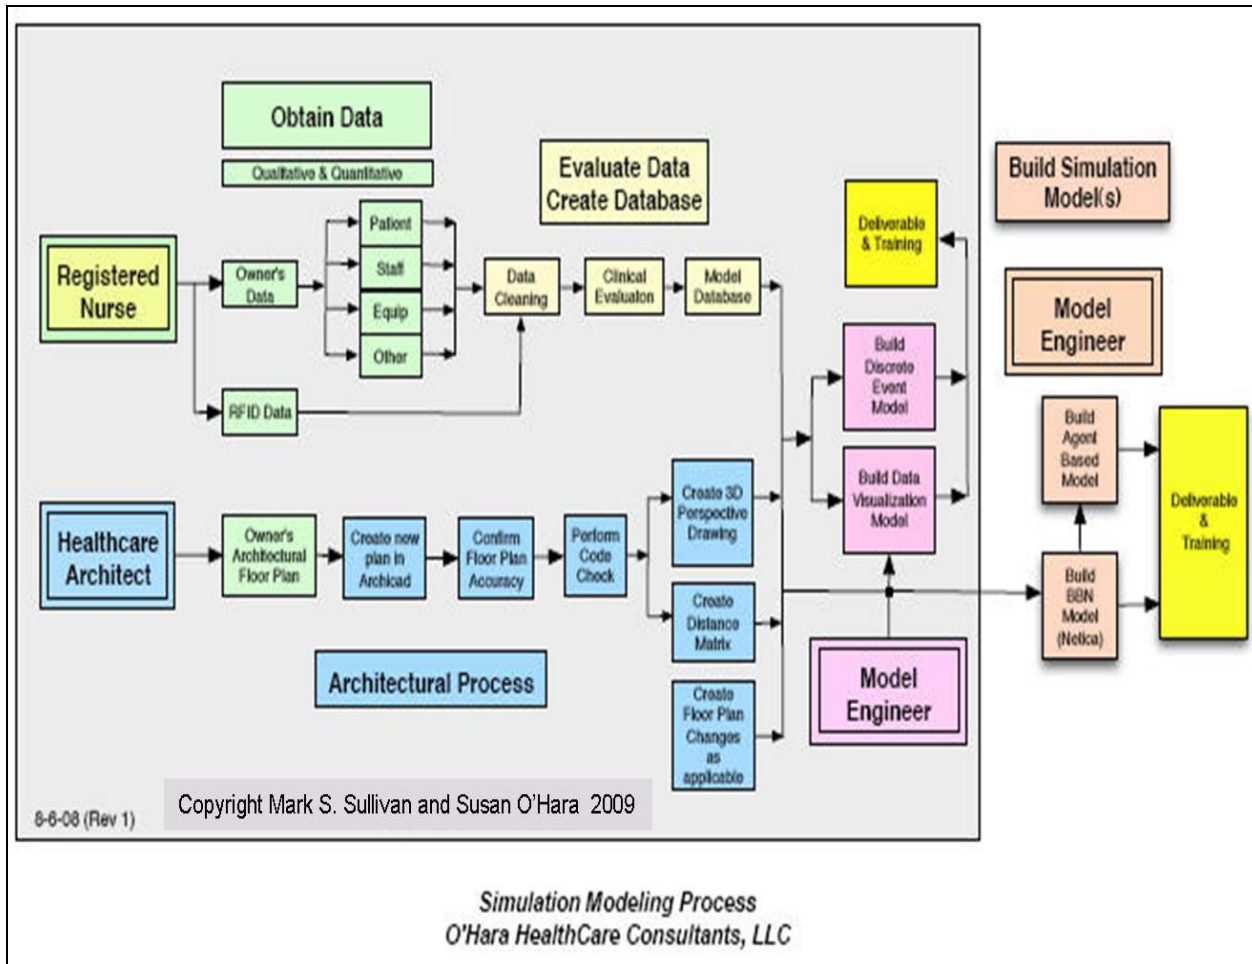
Obtain Data

Qualitative & Quantitative

Evaluate Data
Create Database

Build Simulation Model(s)

Registered Nurse

Owner's Data

Patient

Staff

Equip

Other

Data Cleaning

Clinical Evaluaton

Model Database

Deliverable & Training

Model Engineer

RFID Data

Build Discrete Event Model

Build Data Visualization Model

Build Agent Based Model

Healthcare Architect

Owner's Architectural Floor Plan

Create new plan in Archicad

Confirm Floor Plan Accuracy

Perform Code Check

Create 3D Perspective Drawing

Create Distance Matrix

Build BBN Model (Netica)

Deliverable & Training

Architectural Process

Create Floor Plan Changes as applicable

Model Engineer

8-6-08 (Rev 1)

Copyright Mark S. Sullivan and Susan O'Hara 2009

Simulation Modeling Process
O'Hara HealthCare Consultants, LLC